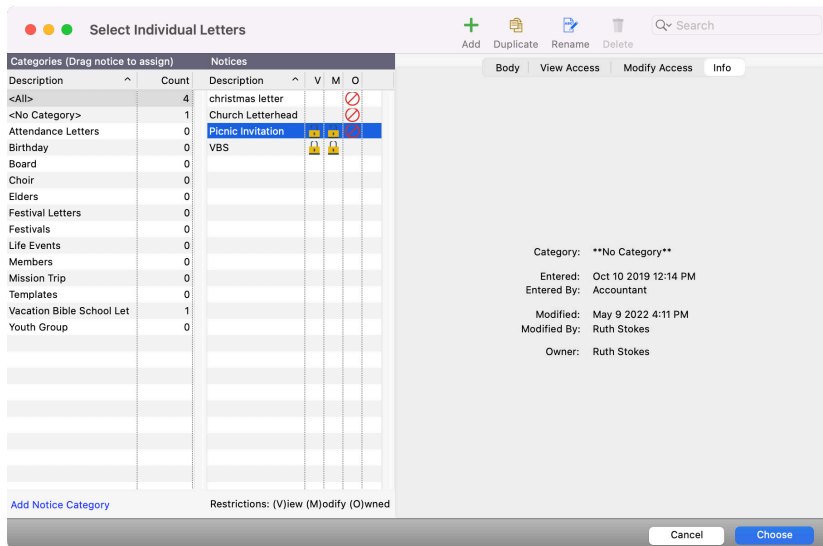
Select Individual Letters

Add Duplicate Rename Delete

Search

Categories (Drag notice to assign)

| Description | Count |
|---|---|
| <All> | 4 |
| <No Category> | 1 |
| Attendance Letters | 0 |
| Birthday | 0 |
| Board | 0 |
| Choir | 0 |
| Elders | 0 |
| Festival Letters | 0 |
| Festivals | 0 |
| Life Events | 0 |
| Members | 0 |
| Mission Trip | 0 |
| Templates | 0 |
| Vacation Bible School Let | 1 |
| Youth Group | 0 |

Add Notice Category

Notices

| Description | V | M | O |
|---|---|---|---|
| christmas letter | | | |
| Church Letterhead | | | |
| Picnic Invitation | | | |
| VBS | | | |

Restrictions: (V)iew (M)odify (O)wned

Body View Access Modify Access Info

Category: **No Category**

Entered: Oct 10 2019 12:14 PM
Entered By: Accountant

Modified: May 9 2022 4:11 PM
Modified By: Ruth Stokes

Owner: Ruth Stokes

Cancel Choose